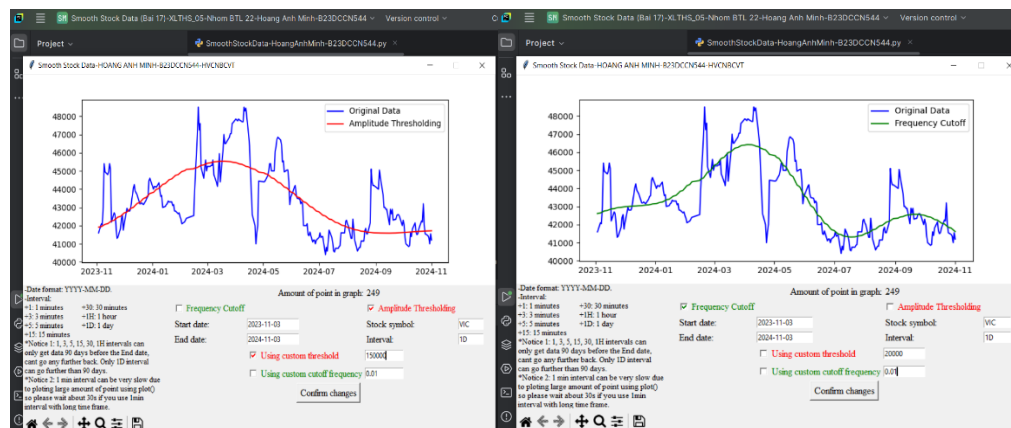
SM Smooth Stock Data (Bai 17)-XLTHS_05-Nhom BTL 22-Hoang Anh Minh-B23DCCN544 Version control

Project SmoothStockData-HoangAnhMinh-B23DCCN544.py

Smooth Stock Data-HOANG ANH MINH-B23DCCN544-HVCNBCVT

Original Data
Amplitude Thresholding

48000
47000
46000
45000
44000
43000
42000
41000
40000

2023-11 2024-01 2024-03 2024-05 2024-07 2024-09 2024-11

-Date format: YYYY-MM-DD.
-Interval:
+1: 1 minutes +30: 30 minutes
+3: 3 minutes +1H: 1 hour
+5: 5 minutes +1D: 1 day
+15: 15 minutes
*Notice 1: 1, 3, 5, 15, 30, 1H intervals can only get data 90 days before the End date, cant go any further back. Only 1D interval can go further than 90 days.
*Notice 2: 1 min interval can be very slow due to ploting large amount of point using plot() so please wait about 30s if you use 1min interval with long time frame.

Amount of point in graph: 249

Frequency Cutoff
Amplitude Thresholding
Start date: 2023-11-03
Stock symbol: VIC
End date: 2024-11-03
Interval: 1D
Using custom threshold 150000
Using custom cutoff frequency 0.01
Confirm changes

SM Smooth Stock Data (Bai 17)-XLTHS_05-Nhom BTL 22-Hoang Anh Minh-B23DCCN544 Version control

Project SmoothStockData-HoangAnhMinh-B23DCCN544.py

Smooth Stock Data-HOANG ANH MINH-B23DCCN544-HVCNBCVT

Original Data
Frequency Cutoff

48000
47000
46000
45000
44000
43000
42000
41000
40000

2023-11 2024-01 2024-03 2024-05 2024-07 2024-09 2024-11

-Date format: YYYY-MM-DD.
-Interval:
+1: 1 minutes +30: 30 minutes
+3: 3 minutes +1H: 1 hour
+5: 5 minutes +1D: 1 day
+15: 15 minutes
*Notice 1: 1, 3, 5, 15, 30, 1H intervals can only get data 90 days before the End date, cant go any further back. Only 1D interval can go further than 90 days.
*Notice 2: 1 min interval can be very slow due to ploting large amount of point using plot() so please wait about 30s if you use 1min interval with long time frame.

Amount of point in graph: 249

Frequency Cutoff
Amplitude Thresholding
Start date: 2023-11-03
Stock symbol: VIC
End date: 2024-11-03
Interval: 1D
Using custom threshold 20000
Using custom cutoff frequency 0.01
Confirm changes